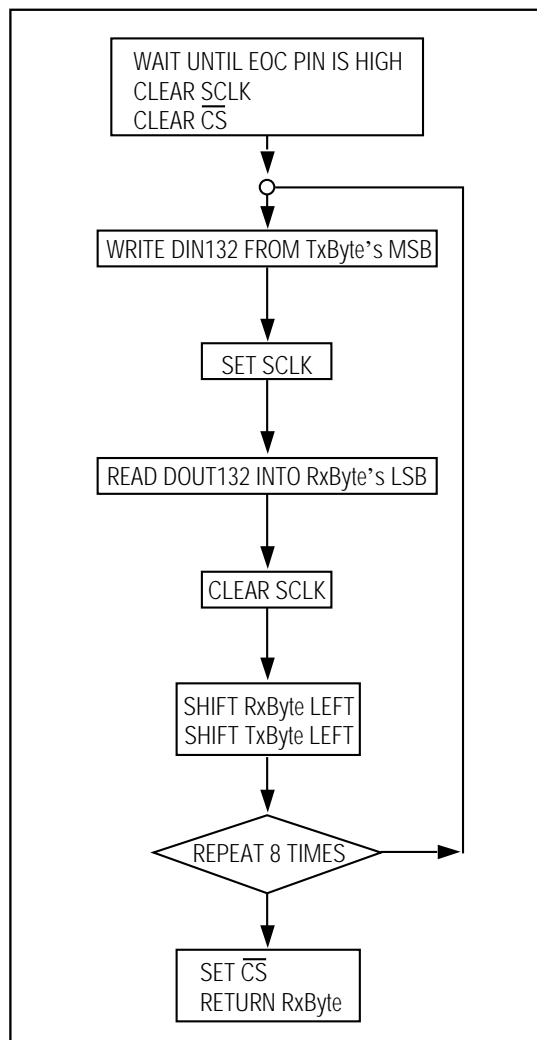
WAIT UNTIL EOC PIN IS HIGH
CLEAR SCLK
CLEAR $\overline{CS}$

WRITE DIN132 FROM TxByte's MSB

SET SCLK

READ DOUT132 INTO RxByte's LSB

CLEAR SCLK

SHIFT RxByte LEFT
SHIFT TxByte LEFT

REPEAT 8 TIMES

SET $\overline{CS}$
RETURN RxByte